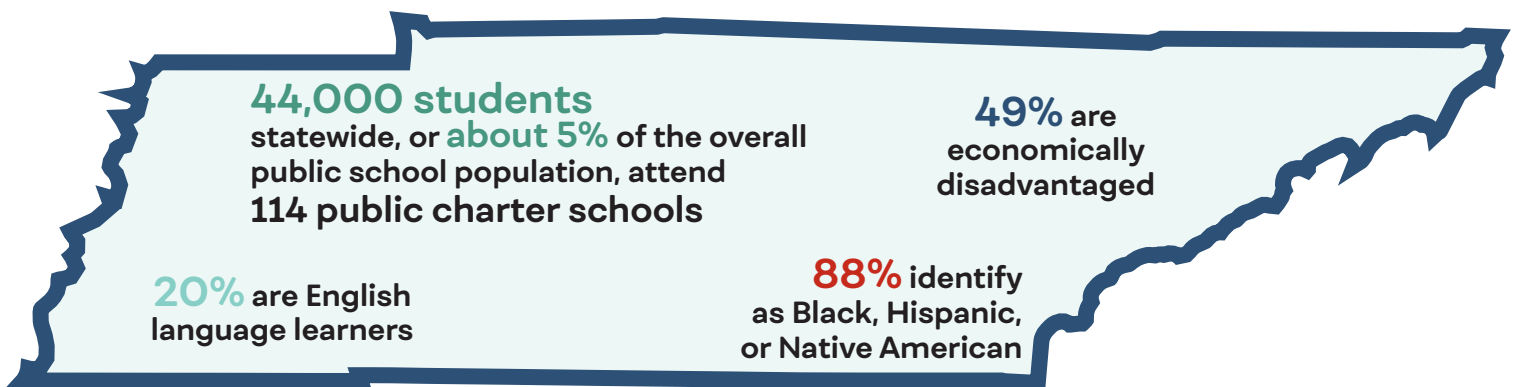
44,000 students statewide, or about 5% of the overall public school population, attend 114 public charter schools

49% are economically disadvantaged

20% are English language learners

88% identify as Black, Hispanic, or Native American